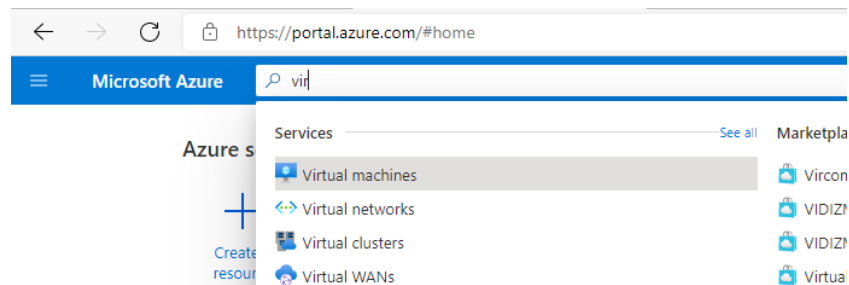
https://portal.azure.com/#home

Microsoft Azure

vir

Azure s

Create resour

Services

See all

Virtual machines

Virtual networks

Virtual clusters

Virtual WANs

Marketpla

Vircon

VIDIZM

VIDIZM

Virtua